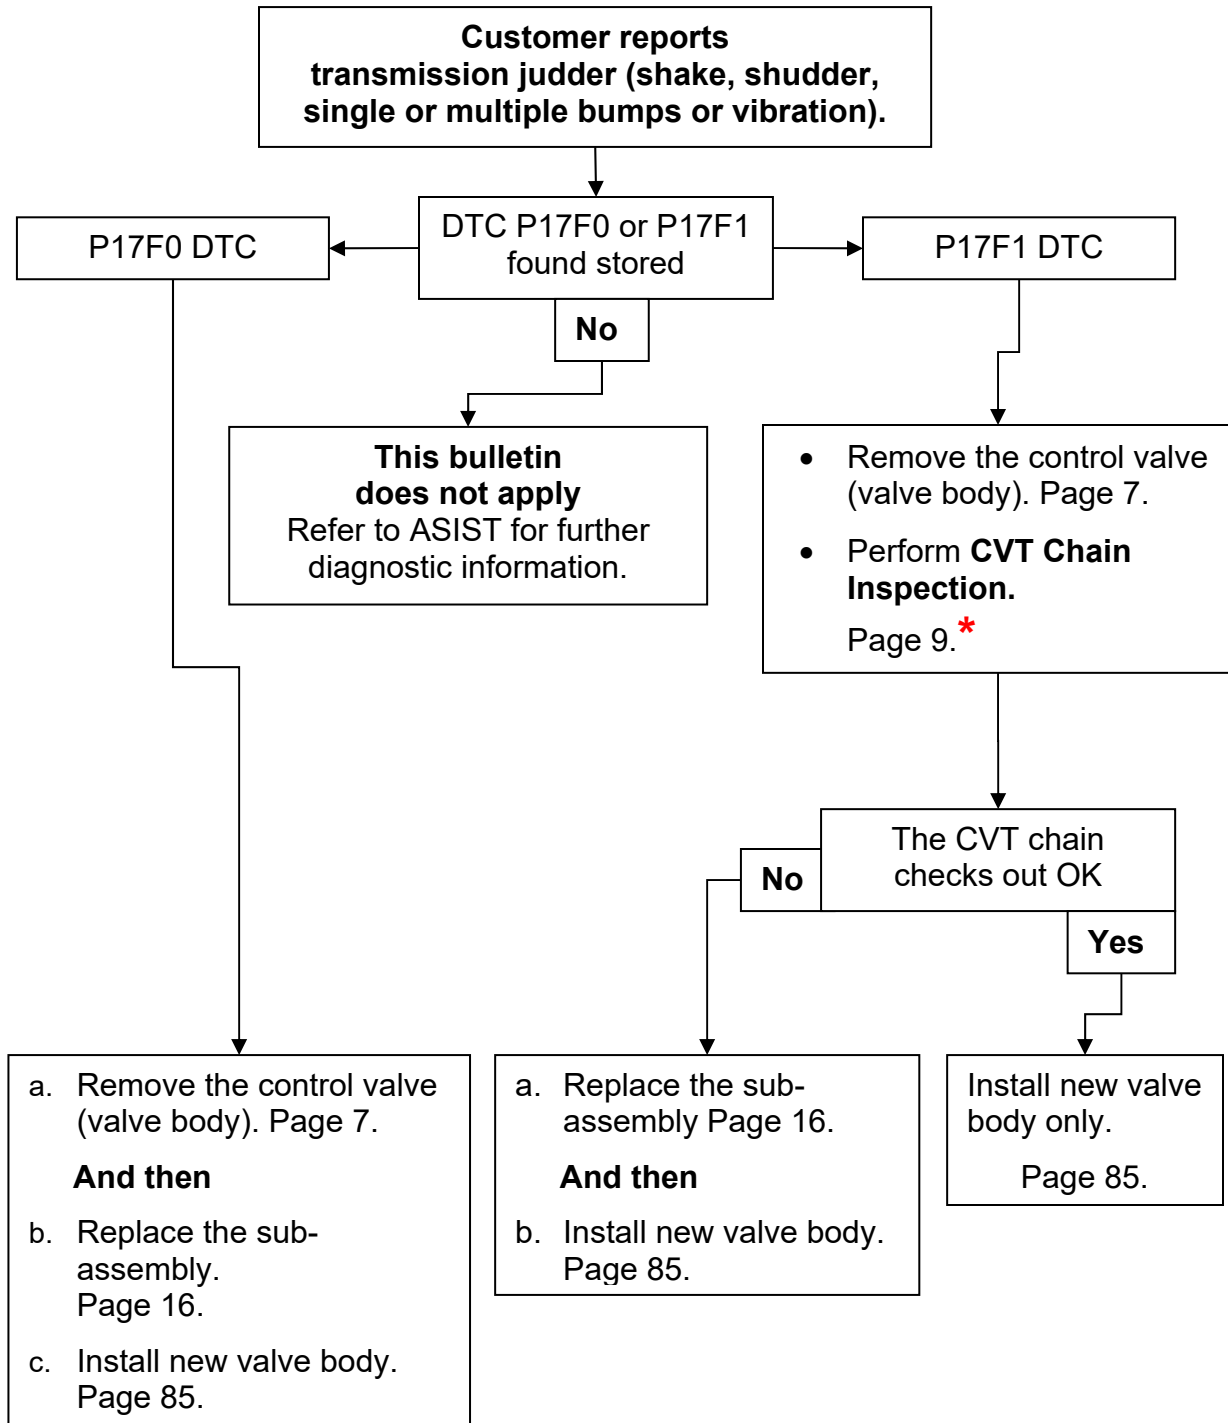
**Customer reports transmission judder (shake, shudder, single or multiple bumps or vibration).**

DTC P17F0 or P17F1 found stored

P17F0 DTC

P17F1 DTC

**No**

**This bulletin does not apply**
Refer to ASIST for further diagnostic information.

- Remove the control valve (valve body). Page 7.
- Perform **CVT Chain Inspection.** Page 9.*

The CVT chain checks out OK

**No**

**Yes**

a. Remove the control valve (valve body). Page 7.

**And then**

b. Replace the sub-assembly. Page 16.

c. Install new valve body. Page 85.

a. Replace the sub-assembly Page 16.

**And then**

b. Install new valve body. Page 85.

Install new valve body only.

Page 85.